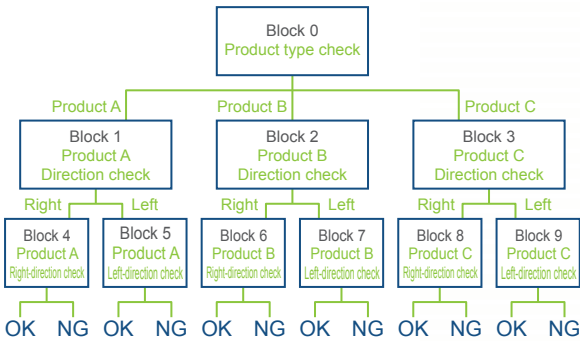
Block 0
Product type check

Product A
Product B
Product C

Block 1
Product A
Direction check

Block 2
Product B
Direction check

Block 3
Product C
Direction check

Right
Left
Right
Left
Right
Left

Block 4
Product A
Right-direction check

Block 5
Product A
Left-direction check

Block 6
Product B
Right-direction check

Block 7
Product B
Left-direction check

Block 8
Product C
Right-direction check

Block 9
Product C
Left-direction check

OK NG OK NG OK NG OK NG OK NG OK NG